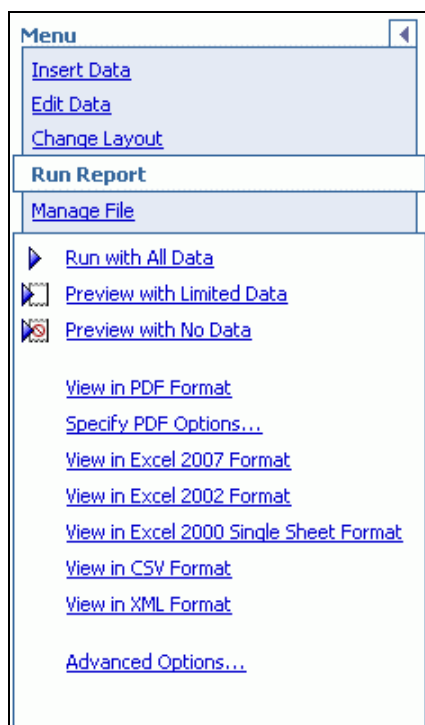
Menu

Insert Data

Edit Data

Change Layout

Run Report

Manage File

Run with All Data

Preview with Limited Data

Preview with No Data

View in PDF Format

Specify PDF Options...

View in Excel 2007 Format

View in Excel 2002 Format

View in Excel 2000 Single Sheet Format

View in CSV Format

View in XML Format

Advanced Options...